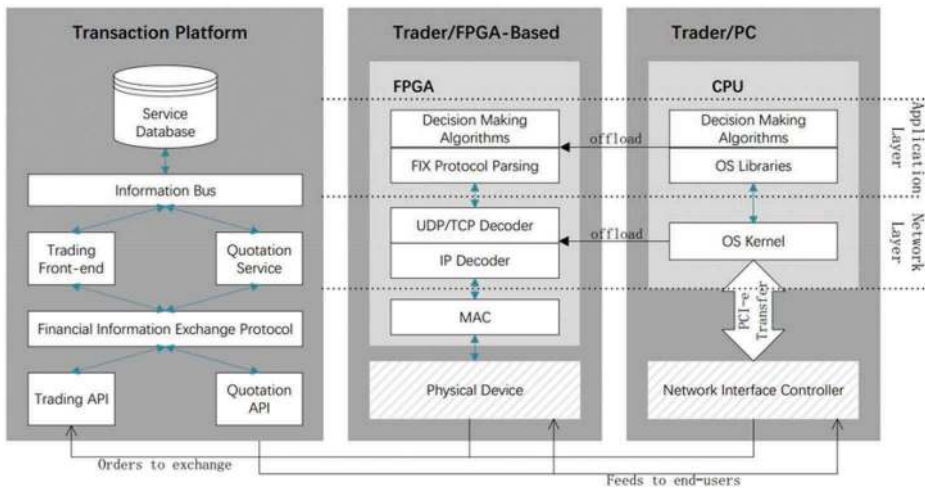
Transaction Platform

Service Database

Information Bus

Trading Front-end

Quotation Service

Financial Information Exchange Protocol

Trading API

Quotation API

Trader/FPGA-Based

FPGA

Decision Making Algorithms

FIX Protocol Parsing

UDP/TCP Decoder

IP Decoder

MAC

Physical Device

Trader/PC

CPU

Decision Making Algorithms

OS Libraries

OS Kernel

PCI-e Transfer

Network Interface Controller

offload

offload

Application Layer

Network Layer

Orders to exchange

Feeds to end-users